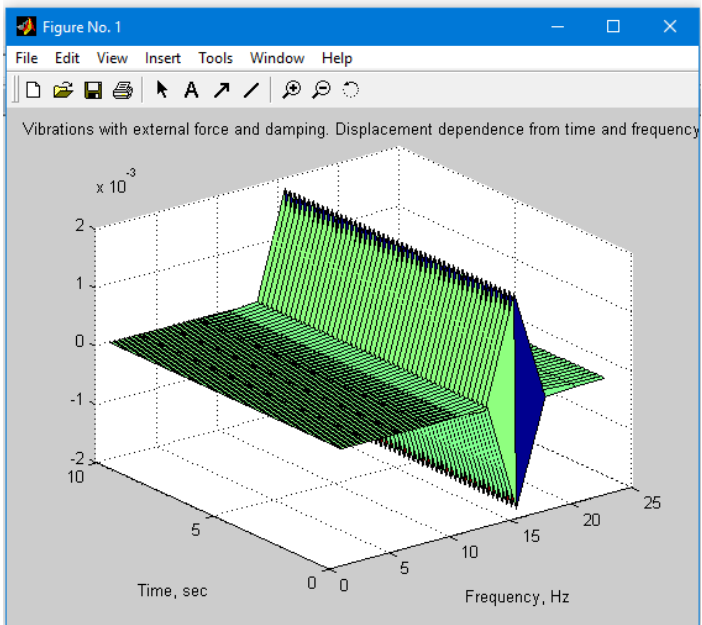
Figure No. 1

File Edit View Insert Tools Window Help

Vibrations with external force and damping. Displacement dependence from time and frequency

$\times 10^{-3}$

2

1

0

-1

-2

10

5

0

Time, sec

0

5

10

15

20

25

Frequency, Hz